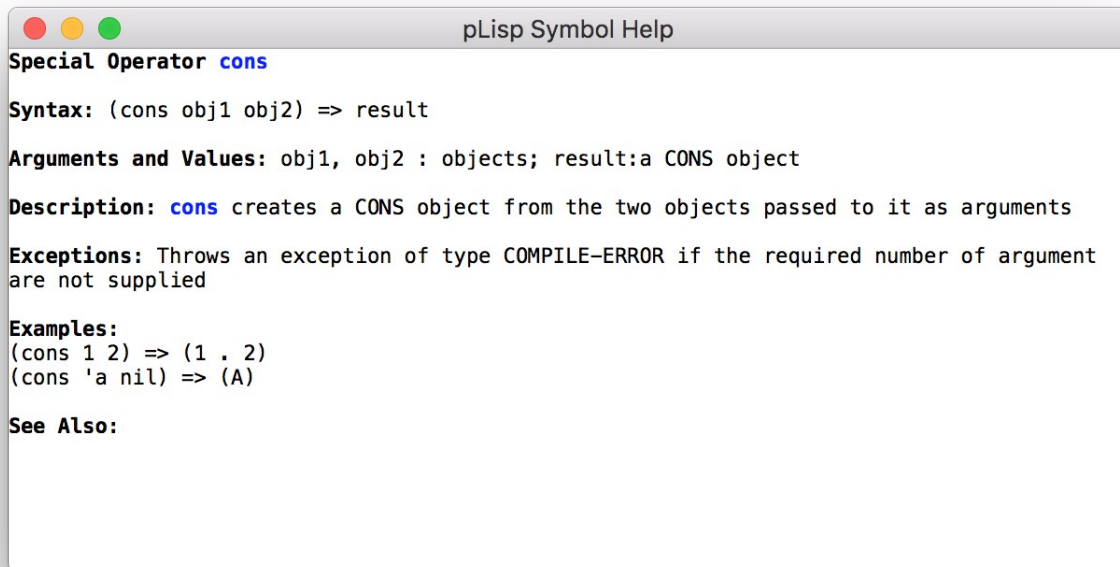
pLisp Symbol Help

Special Operator cons

Syntax: (cons obj1 obj2) => result

Arguments and Values: obj1, obj2 : objects; result:a CONS object

Description: cons creates a CONS object from the two objects passed to it as arguments

Exceptions: Throws an exception of type COMPILE-ERROR if the required number of argument are not supplied

Examples:
(cons 1 2) => (1 . 2)
(cons 'a nil) => (A)

See Also: